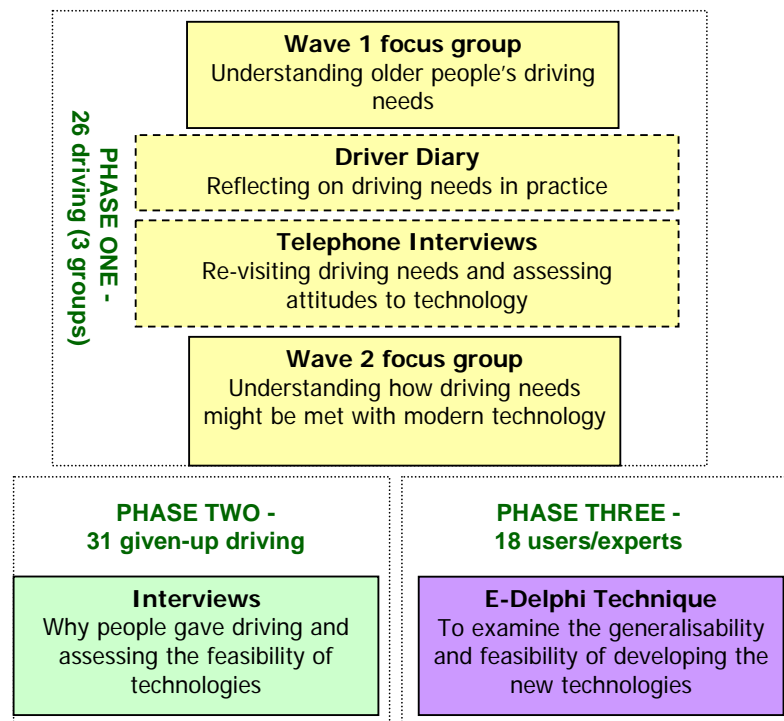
PHASE ONE - 26 driving (3 groups)

Wave 1 focus group
Understanding older people's driving needs

Driver Diary
Reflecting on driving needs in practice

Telephone Interviews
Re-visiting driving needs and assessing attitudes to technology

Wave 2 focus group
Understanding how driving needs might be met with modern technology

PHASE TWO - 31 given-up driving

Interviews
Why people gave driving and assessing the feasibility of technologies

PHASE THREE - 18 users/experts

E-Delphi Technique
To examine the generalisability and feasibility of developing the new technologies